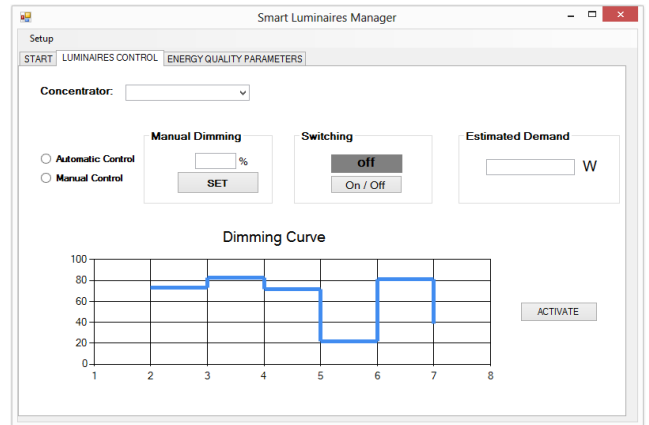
Smart Luminaires Manager

Setup

START | LUMINAIRES CONTROL | ENERGY QUALITY PARAMETERS

Concentrator:

Automatic Control
Manual Control

Manual Dimming
%
SET

Switching
off
On / Off

Estimated Demand
W

Dimming Curve

100
80
60
40
20
0
1 2 3 4 5 6 7 8

ACTIVATE